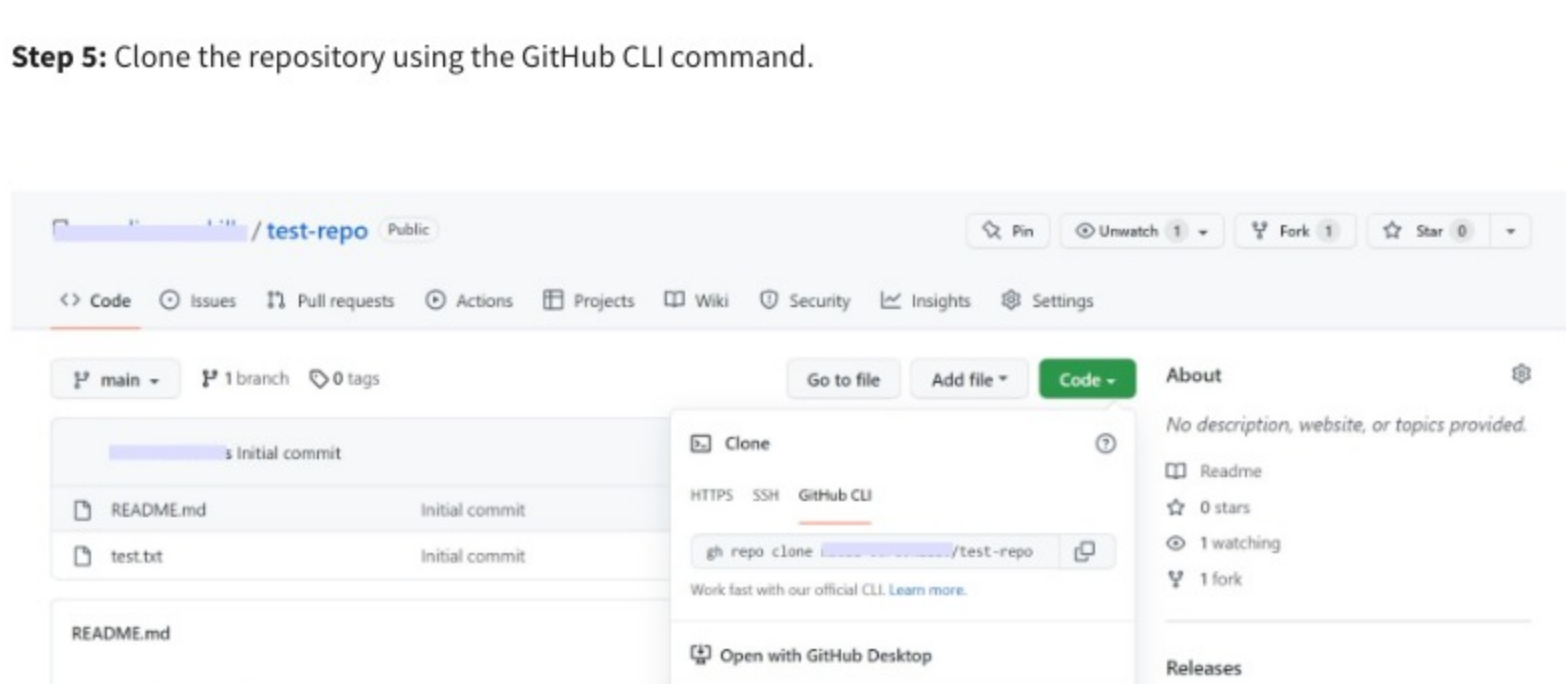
**Step 5:** Clone the repository using the GitHub CLI command.

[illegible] / test-repo Public

Pin Unwatch 1 Fork 1 Star 0

Code Issues Pull requests Actions Projects Wiki Security Insights Settings

main 1 branch 0 tags

Go to file Add file Code

About

No description, website, or topics provided.

Readme

0 stars

1 watching

1 fork

Releases

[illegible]s Initial commit

README.md Initial commit

test.txt Initial commit

README.md

Clone

HTTPS SSH GitHub CLI

gh repo clone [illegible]/test-repo

Work fast with our official CLI. Learn more.

Open with GitHub Desktop